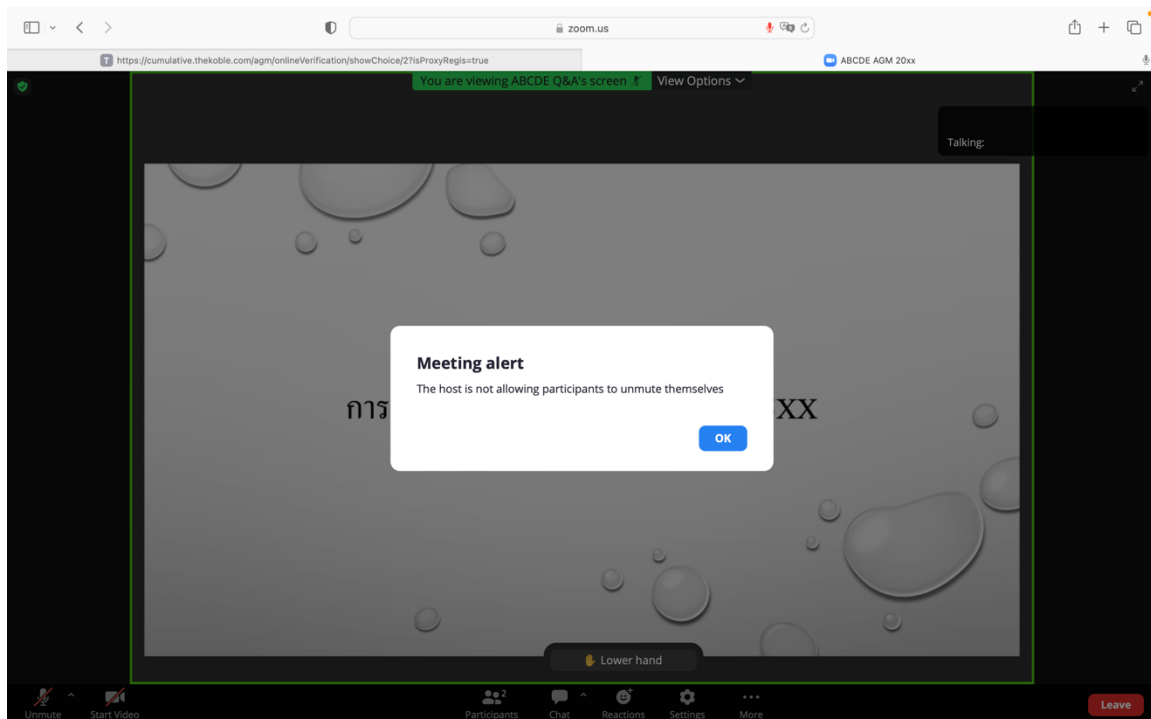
zoom.us

https://cumulative.thekoble.com/agm/onlineVerification/showChoice/2?isProxyRegis=true

ABCDE AGM 20xx

You are viewing ABCDE Q&A's screen

View Options

Talking:

การ

XX

Meeting alert

The host is not allowing participants to unmute themselves

OK

Lower hand

Unmute

Start Video

2

Participants

Chat

Reactions

Settings

More

Leave